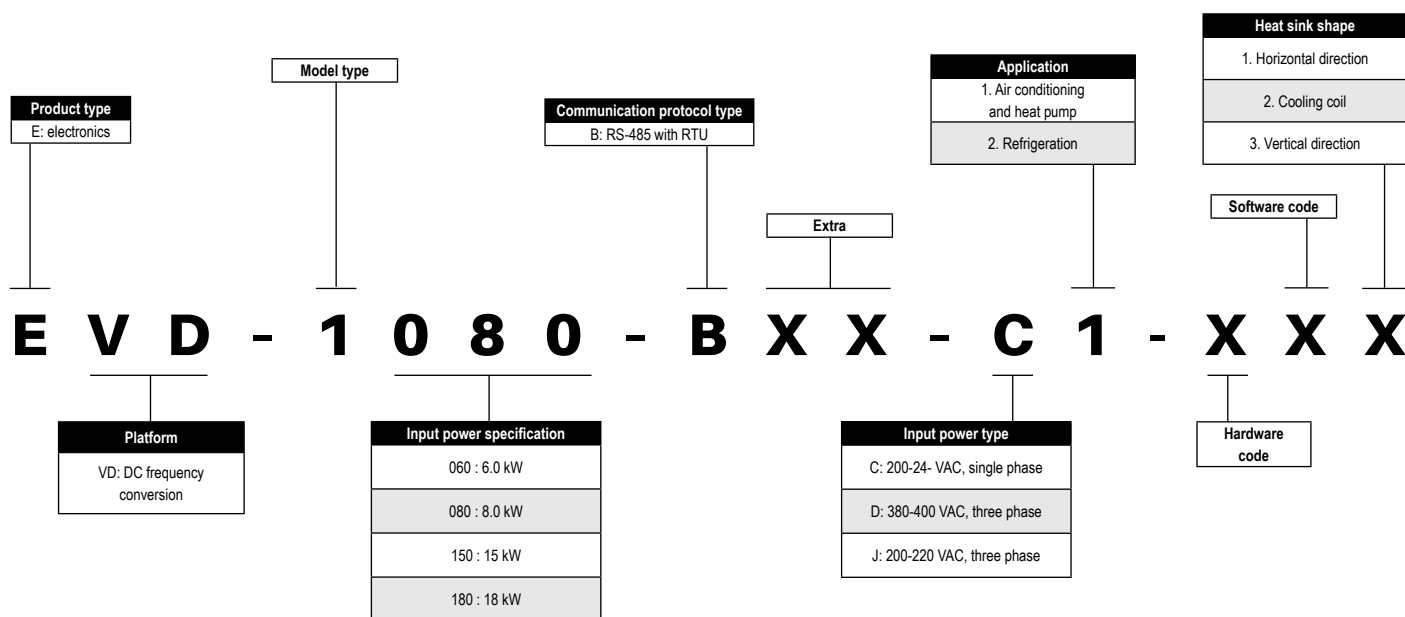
Heat sink shape
1. Horizontal direction
2. Cooling coil
3. Vertical direction

Model type

Product type
E: electronics

Communication protocol type
B: RS-485 with RTU

Application
1. Air conditioning and heat pump
2. Refrigeration

Extra

Software code

E V D - 1 0 8 0 - B X X - C 1 - X X X

Platform
VD: DC frequency conversion

Input power specification
060 : 6.0 kW
080 : 8.0 kW
150 : 15 kW
180 : 18 kW

Input power type
C: 200-24- VAC, single phase
D: 380-400 VAC, three phase
J: 200-220 VAC, three phase

Hardware code